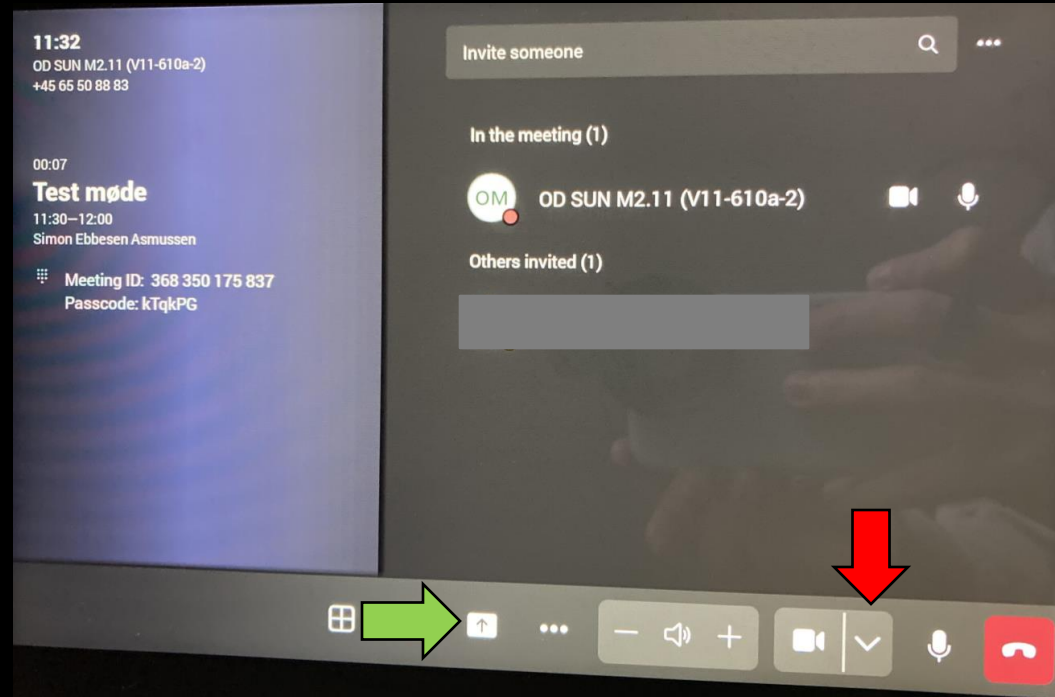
11:32
OD SUN M2.11 (V11-610a-2)
+45 65 50 88 83

00:07
Test møde
11:30–12:00
Simon Ebbesen Asmussen

Meeting ID: 368 350 175 837
Passcode: kTqkPG

Invite someone

In the meeting (1)

OM OD SUN M2.11 (V11-610a-2)

Others invited (1)